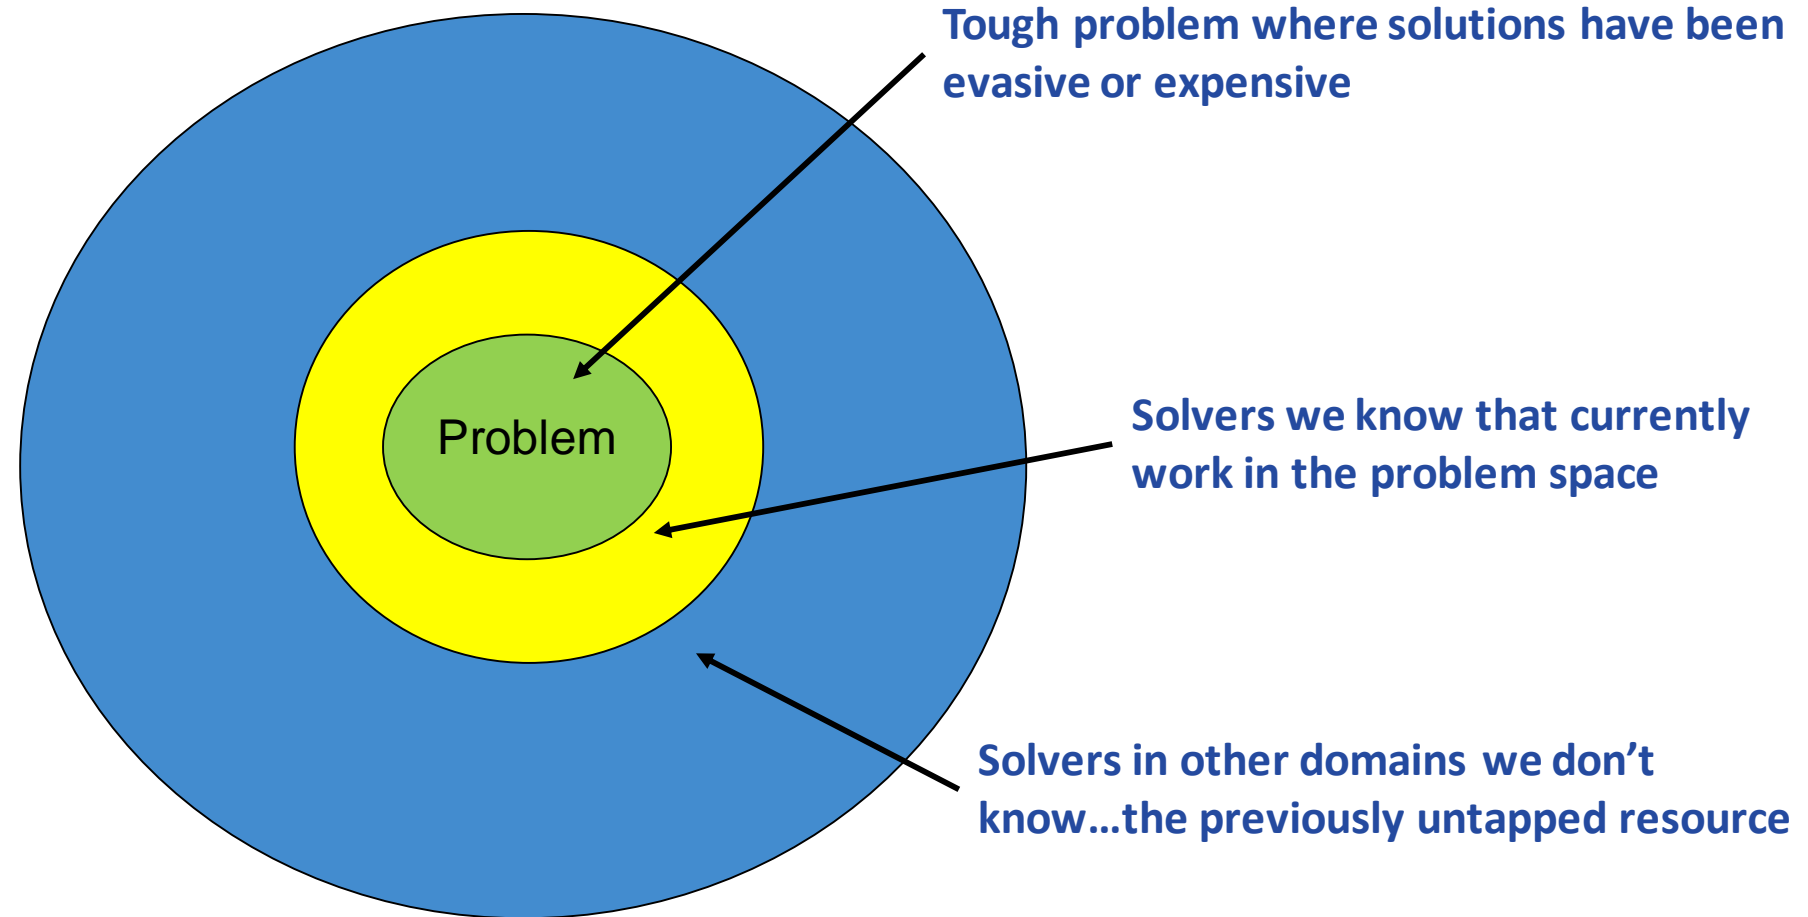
Tough problem where solutions have been evasive or expensive

Problem

Solvers we know that currently work in the problem space

Solvers in other domains we don't know…the previously untapped resource